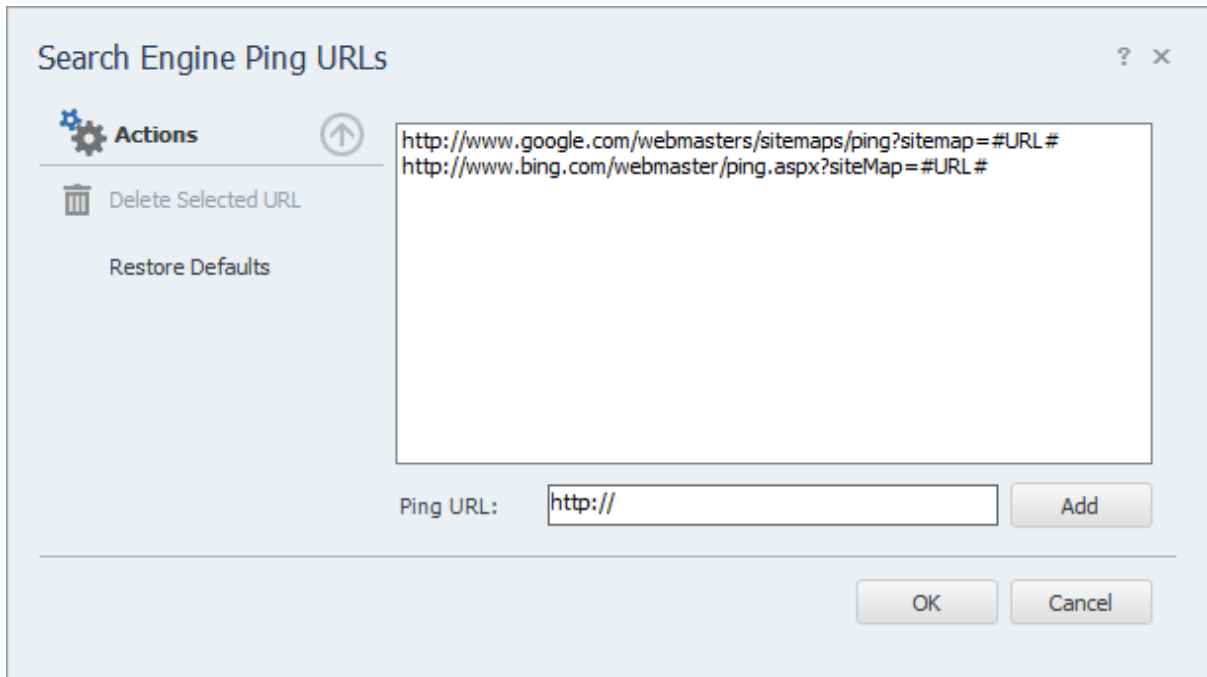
Search Engine Ping URLs

? ×

Actions

Delete Selected URL

Restore Defaults

http://www.google.com/webmasters/sitemaps/ping?sitemap=#URL#
http://www.bing.com/webmaster/ping.aspx?siteMap=#URL#

Ping URL: http://

Add

OK

Cancel